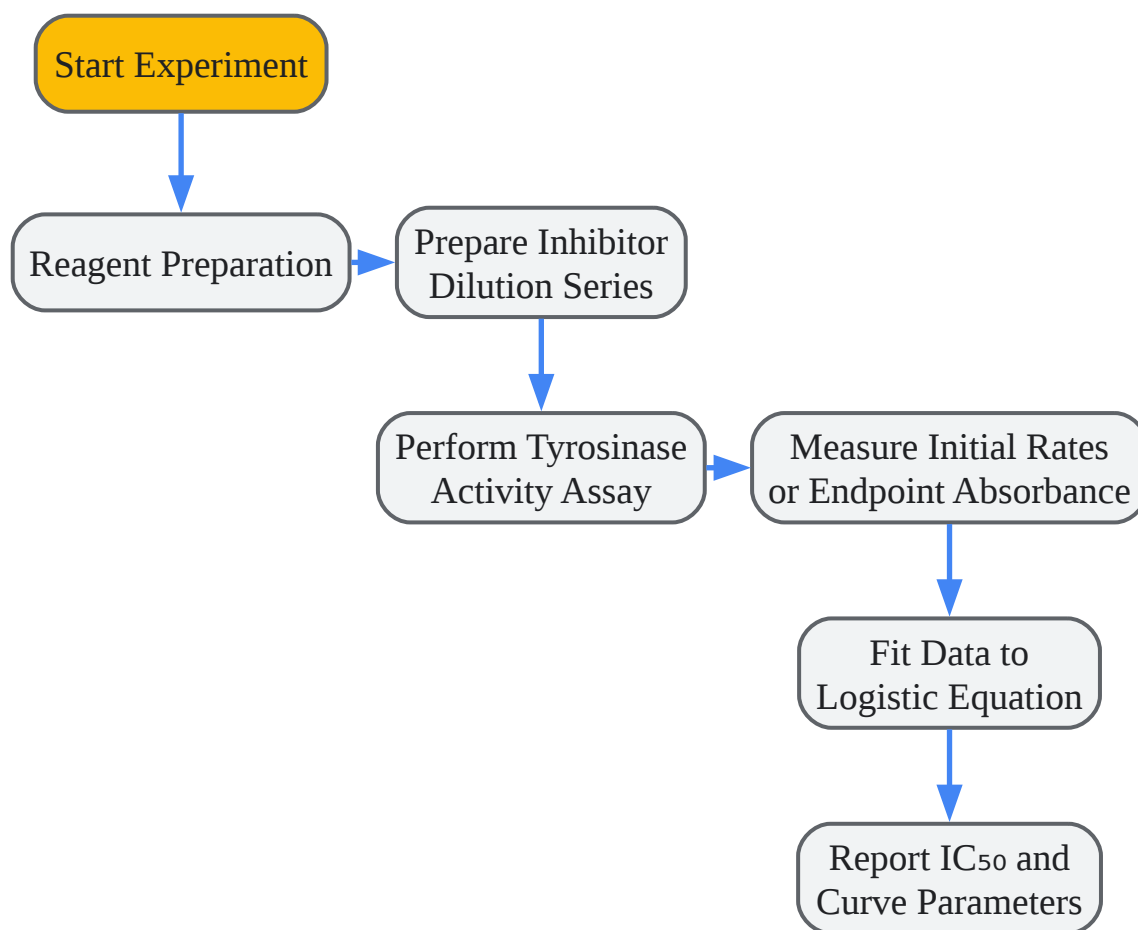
Start Experiment

Reagent Preparation

Prepare Inhibitor Dilution Series

Perform Tyrosinase Activity Assay

Measure Initial Rates or Endpoint Absorbance

Fit Data to Logistic Equation

Report $IC_{50}$ and Curve Parameters